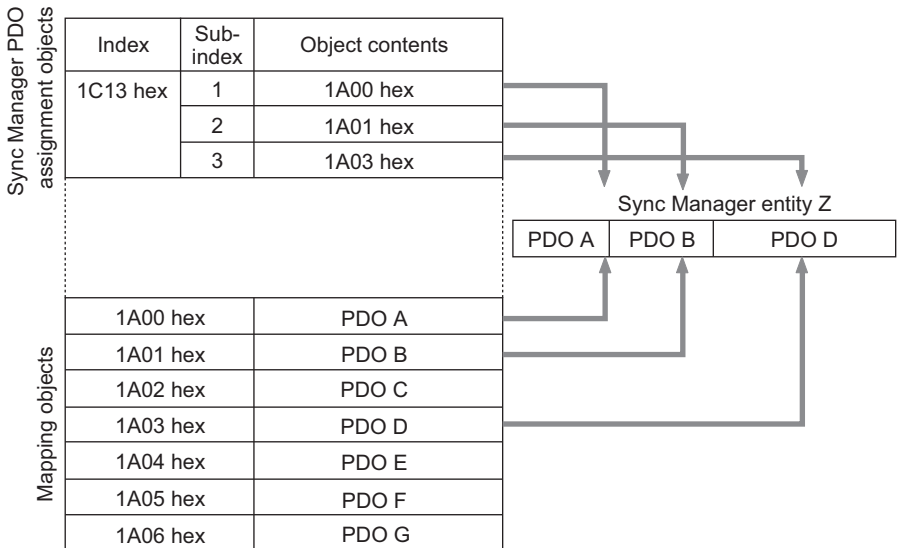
Sync Manager PDO assignment objects

| Index | Sub-index | Object contents |
|---|---|---|
| 1C13 hex | 1 | 1A00 hex |
| | 2 | 1A01 hex |
| | 3 | 1A03 hex |

Sync Manager entity Z

| PDO A | PDO B | PDO D |
|---|---|---|

Mapping objects

| | |
|---|---|
| 1A00 hex | PDO A |
| 1A01 hex | PDO B |
| 1A02 hex | PDO C |
| 1A03 hex | PDO D |
| 1A04 hex | PDO E |
| 1A05 hex | PDO F |
| 1A06 hex | PDO G |